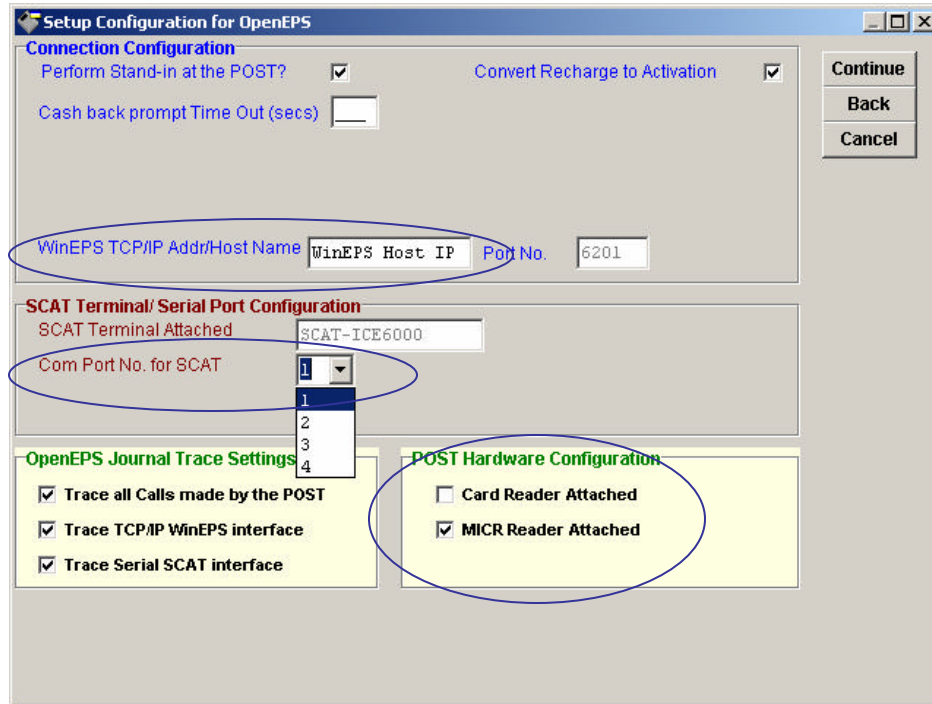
Setup Configuration for OpenEPS

Connection Configuration

Perform Stand-in at the POST?

Convert Recharge to Activation

Cash back prompt Time Out (secs)

WinEPS TCP/IP Addr/Host Name WinEPS Host IP

Port No. 6201

Continue

Back

Cancel

SCAT Terminal/ Serial Port Configuration

SCAT Terminal Attached SCAT-ICE6000

Com Port No. for SCAT 1

1
2
3
4

OpenEPS Journal Trace Settings

Trace all Calls made by the POST

Trace TCP/IP WinEPS interface

Trace Serial SCAT interface

POST Hardware Configuration

Card Reader Attached

MICR Reader Attached